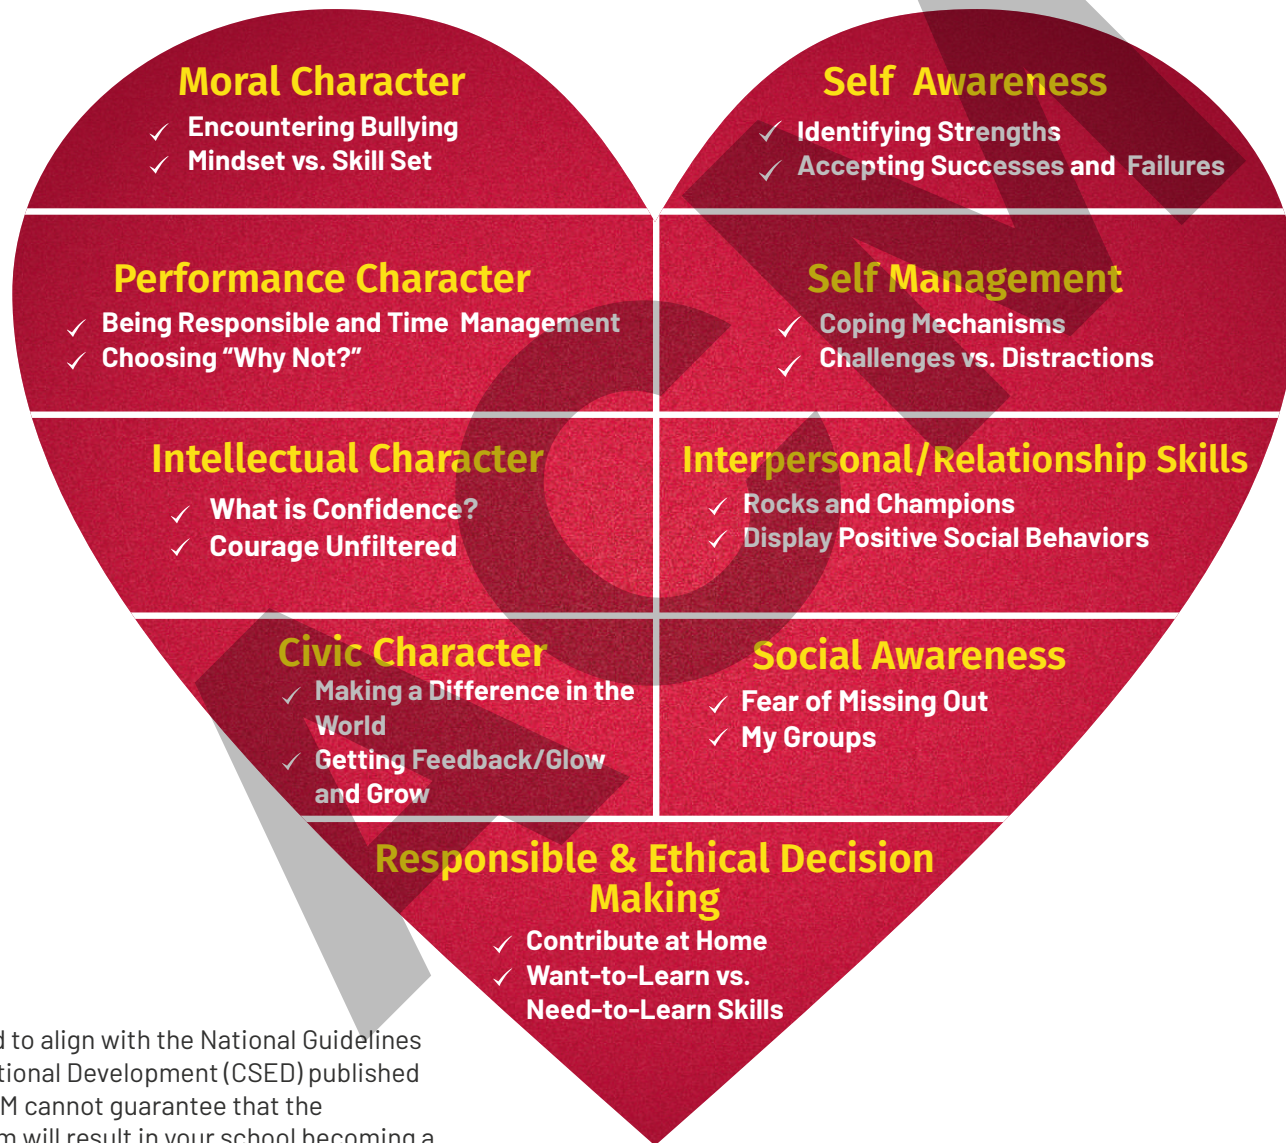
Moral Character
✓ Encountering Bullying
✓ Mindset vs. Skill Set

Self Awareness
✓ Identifying Strengths
✓ Accepting Successes and Failures

Performance Character
✓ Being Responsible and Time Management
✓ Choosing "Why Not?"

Self Management
✓ Coping Mechanisms
✓ Challenges vs. Distractions

Intellectual Character
✓ What is Confidence?
✓ Courage Unfiltered

Interpersonal/Relationship Skills
✓ Rocks and Champions
✓ Display Positive Social Behaviors

Civic Character
✓ Making a Difference in the World
✓ Getting Feedback/Glow and Grow

Social Awareness
✓ Fear of Missing Out
✓ My Groups

Responsible & Ethical Decision Making
✓ Contribute at Home
✓ Want-to-Learn vs. Need-to-Learn Skills

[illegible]d to align with the National Guidelines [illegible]tional Development (CSED) published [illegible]M cannot guarantee that the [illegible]m will result in your school becoming a